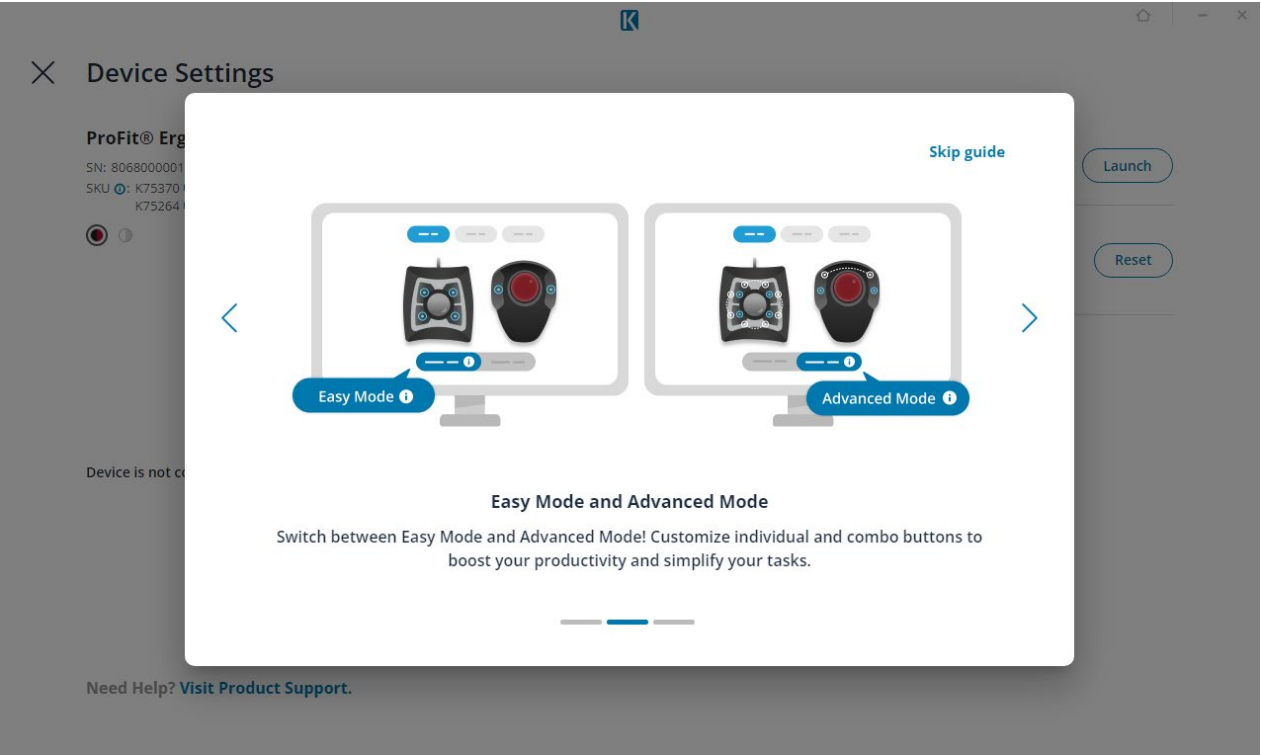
K

Device Settings

ProFit® Erg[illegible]

SN: 8068000001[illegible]

SKU: K75370 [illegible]
K75264 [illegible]

Launch

Reset

Device is not co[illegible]

Skip guide

Easy Mode

Advanced Mode

Easy Mode and Advanced Mode

Switch between Easy Mode and Advanced Mode! Customize individual and combo buttons to boost your productivity and simplify your tasks.

Need Help? Visit Product Support.